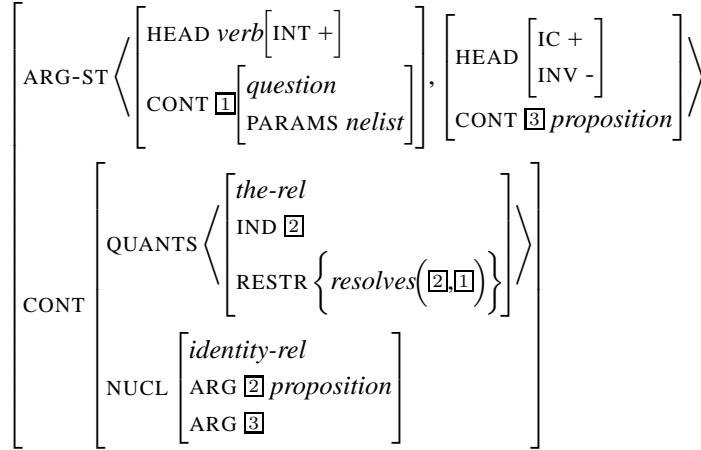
$$\begin{bmatrix} \text{ARG-ST} \left\langle \begin{bmatrix} \text{HEAD } \textit{verb}\begin{bmatrix}\text{INT} +\end{bmatrix} \\ \text{CONT } \boxed{1}\begin{bmatrix}\textit{question} \\ \text{PARAMS } \textit{nelist}\end{bmatrix}\end{bmatrix}, \begin{bmatrix}\text{HEAD}\begin{bmatrix}\text{IC} + \\ \text{INV} -\end{bmatrix} \\ \text{CONT } \boxed{3}\ \textit{proposition}\end{bmatrix}\right\rangle \\ \text{CONT}\begin{bmatrix} \text{QUANTS}\left\langle\begin{bmatrix}\textit{the-rel} \\ \text{IND } \boxed{2} \\ \text{RESTR}\left\{\textit{resolves}\left(\boxed{2},\boxed{1}\right)\right\}\end{bmatrix}\right\rangle \\ \text{NUCL}\begin{bmatrix}\textit{identity-rel} \\ \text{ARG } \boxed{2}\ \textit{proposition} \\ \text{ARG } \boxed{3}\end{bmatrix}\end{bmatrix}\end{bmatrix}$$